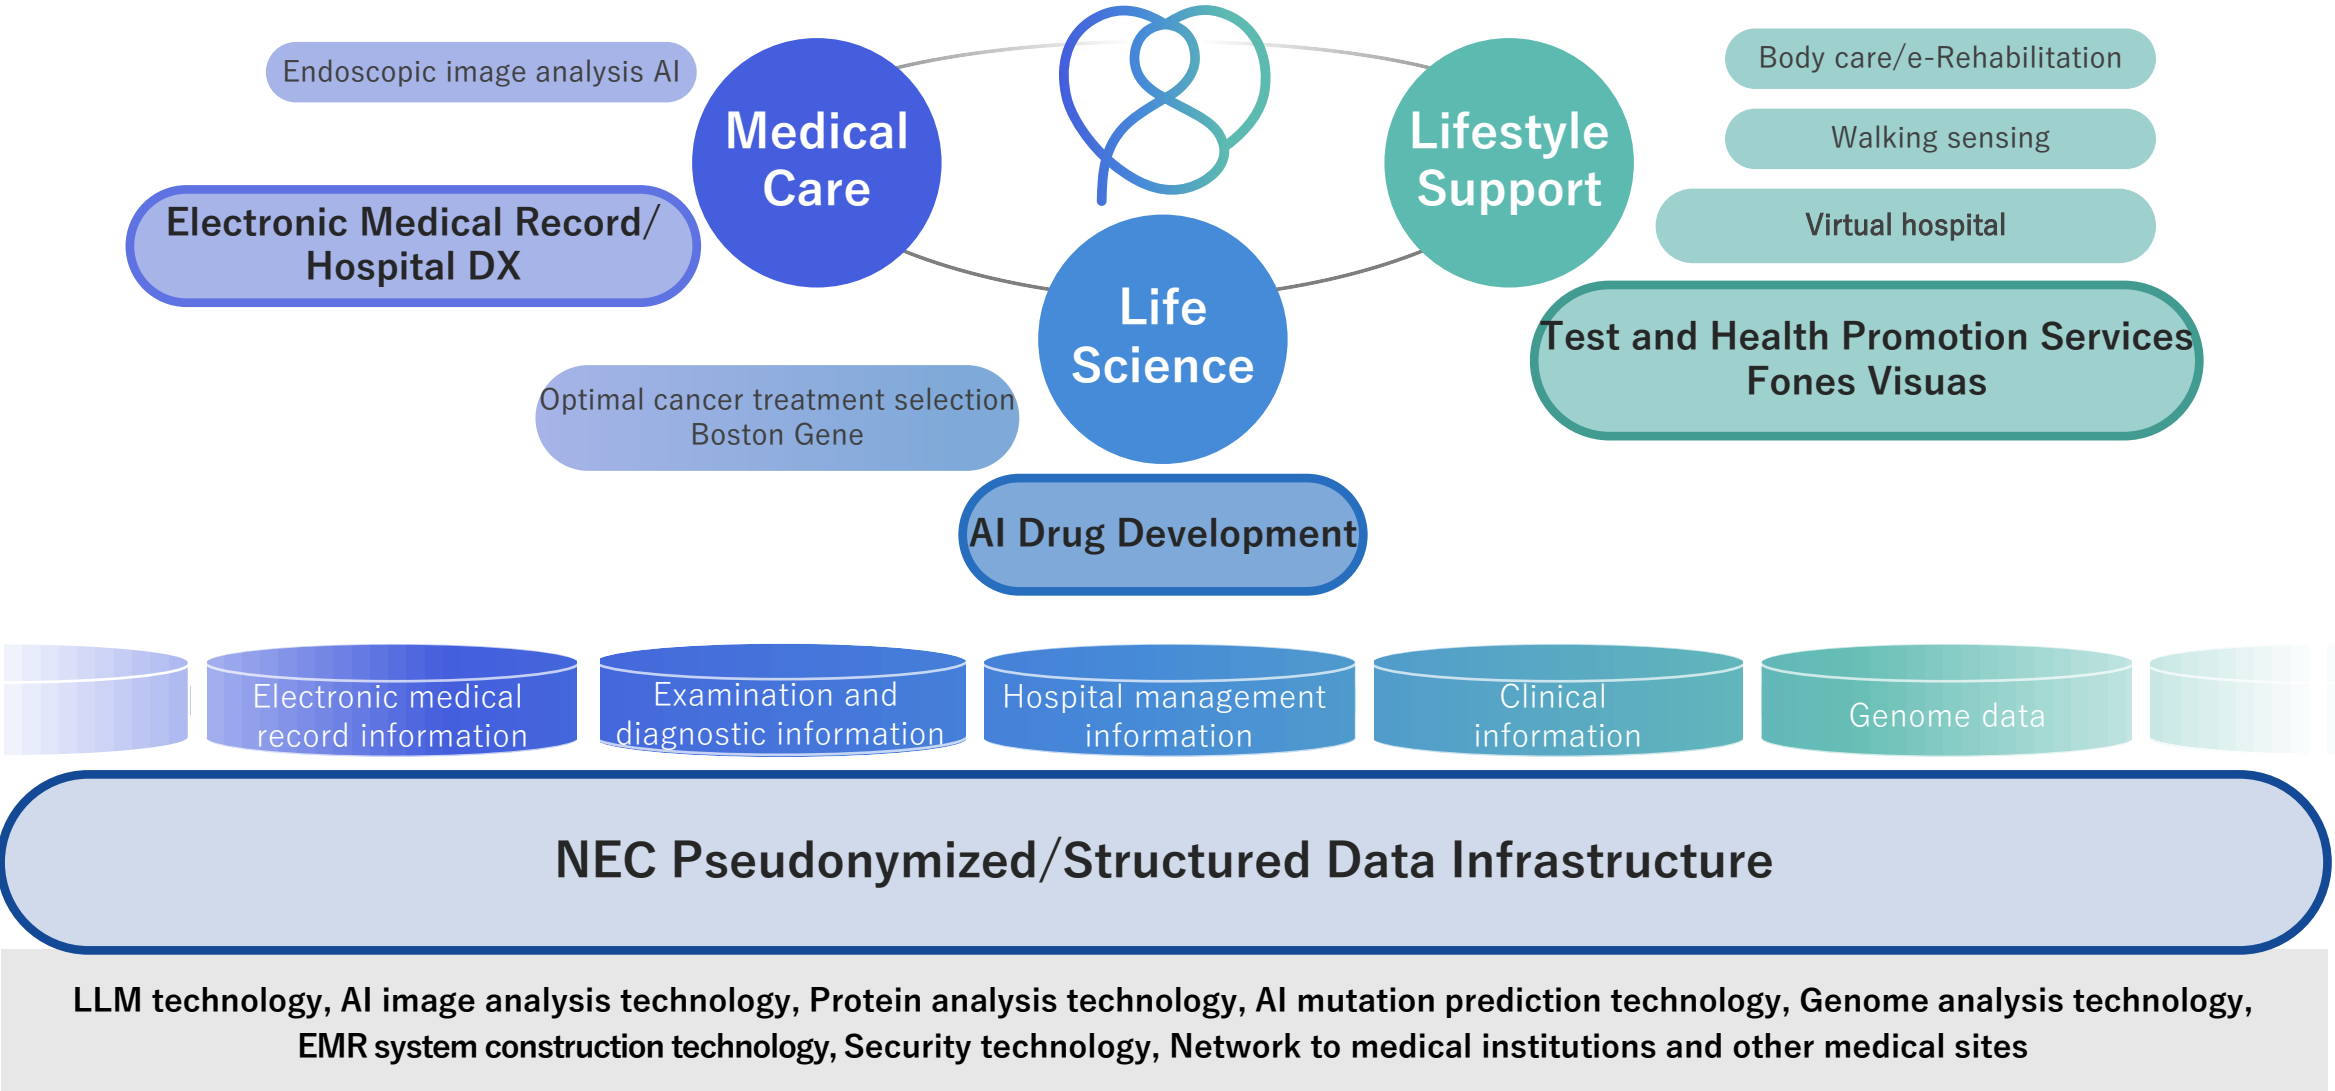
Endoscopic image analysis AI

Medical Care

Electronic Medical Record/ Hospital DX

Lifestyle Support

Body care/e-Rehabilitation

Walking sensing

Virtual hospital

Test and Health Promotion Services Fones Visuas

Life Science

Optimal cancer treatment selection Boston Gene

AI Drug Development

Electronic medical record information

Examination and diagnostic information

Hospital management information

Clinical information

Genome data

NEC Pseudonymized/Structured Data Infrastructure

LLM technology, AI image analysis technology, Protein analysis technology, AI mutation prediction technology, Genome analysis technology, EMR system construction technology, Security technology, Network to medical institutions and other medical sites